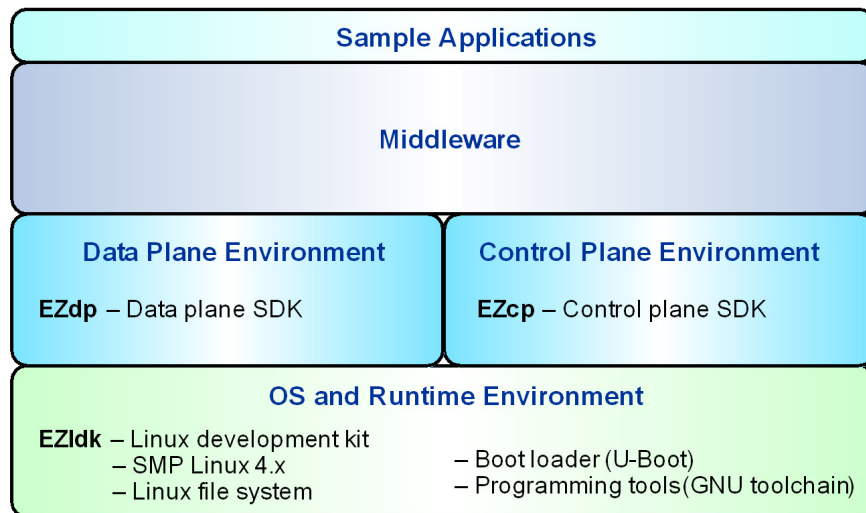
Sample Applications

Middleware

Data Plane Environment

EZdp – Data plane SDK

Control Plane Environment

EZcp – Control plane SDK

OS and Runtime Environment

EZldk – Linux development kit
– SMP Linux 4.x
– Linux file system

– Boot loader (U-Boot)
– Programming tools(GNU toolchain)